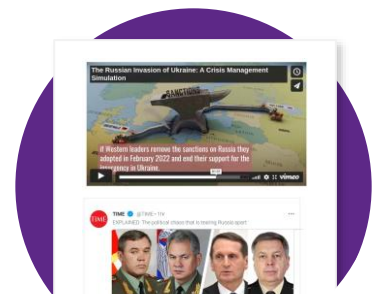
The Russian Invasion of Ukraine: A Crisis Management Simulation

SANCTIONS

If Western leaders remove the sanctions on Russia they adopted in February 2022 and end their support for the insurgency in Ukraine.

vimeo

TIME

TIME @TIME · 1h

EXPLAINED: The political chaos that is rearing Russia apart